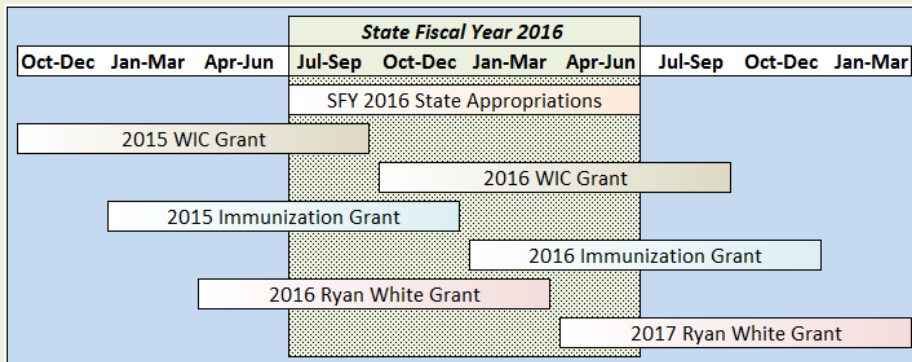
State Fiscal Year 2016

Oct-Dec Jan-Mar Apr-Jun Jul-Sep Oct-Dec Jan-Mar Apr-Jun Jul-Sep Oct-Dec Jan-Mar

SFY 2016 State Appropriations

2015 WIC Grant

2016 WIC Grant

2015 Immunization Grant

2016 Immunization Grant

2016 Ryan White Grant

2017 Ryan White Grant